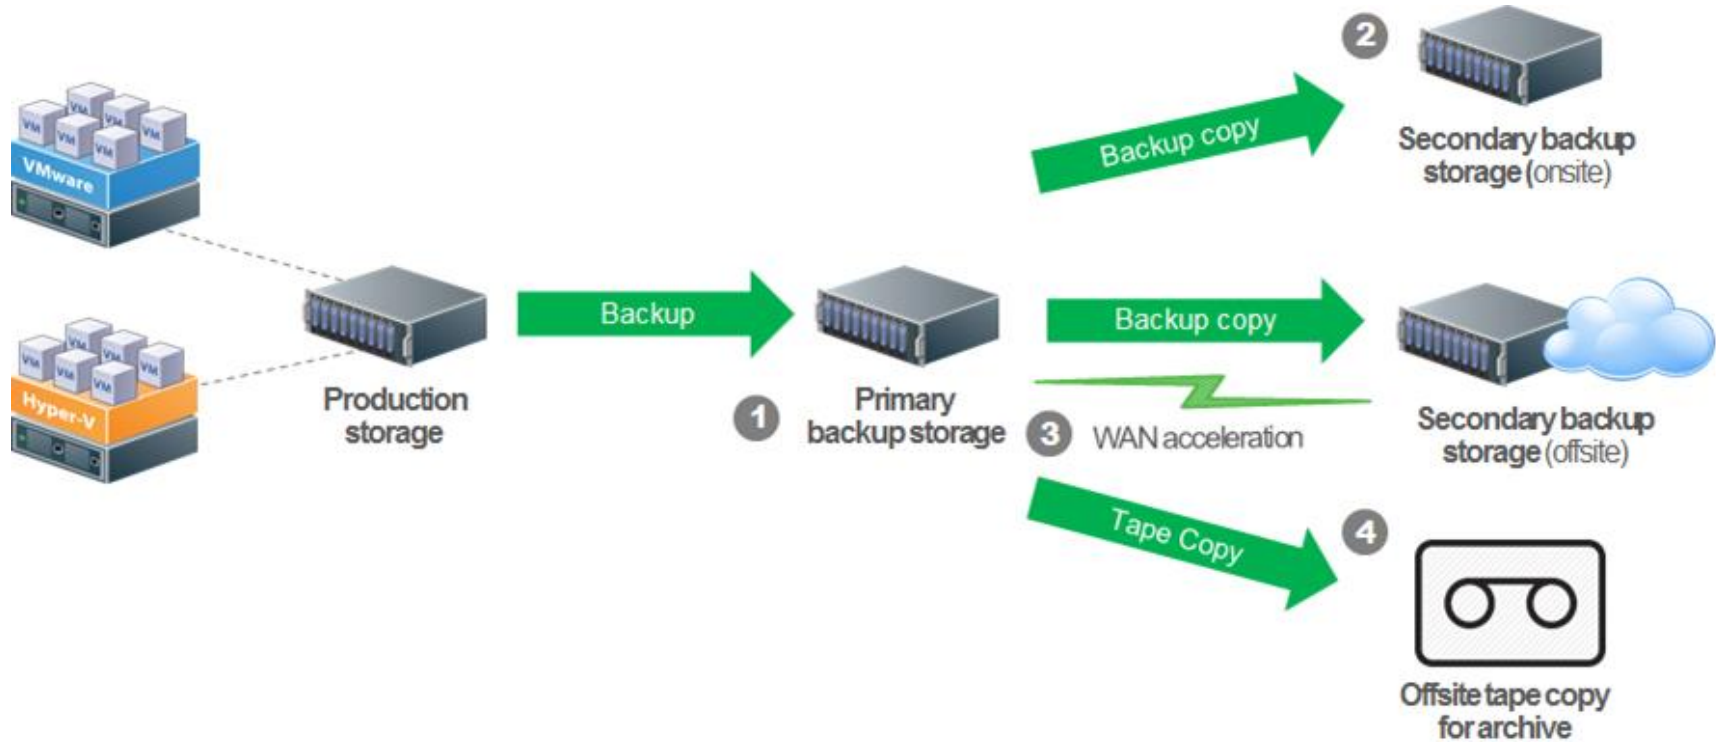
VM VM VM VM VM VM VM
VMware

VM VM VM VM VM VM VM
Hyper-V

Production storage

Backup

1 Primary backup storage

Backup copy

2 Secondary backup storage (onsite)

Backup copy

3 WAN acceleration

Secondary backup storage (offsite)

Tape Copy

4 Offsite tape copy for archive